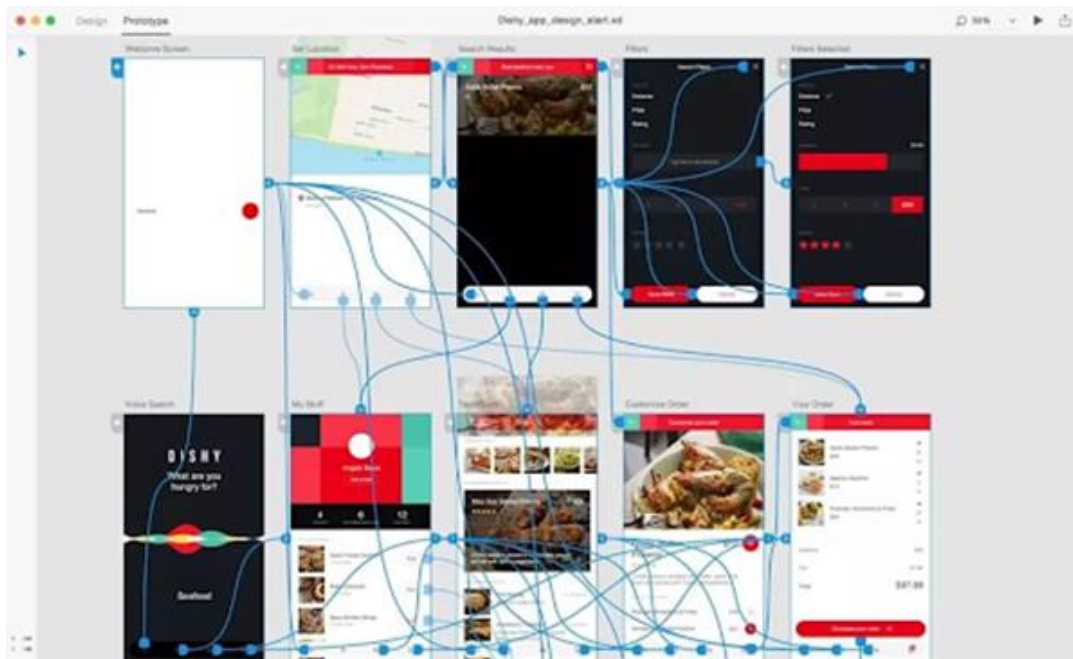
Design Prototype Dishy_app_design_start.xd 50%

Welcome Screen
Set Location
Search Results
Filters
Filters Selected

Voice Search
My Stuff
Customize Order
Your Order

DISHY
What are you hungry for?

Seafood

$37.99